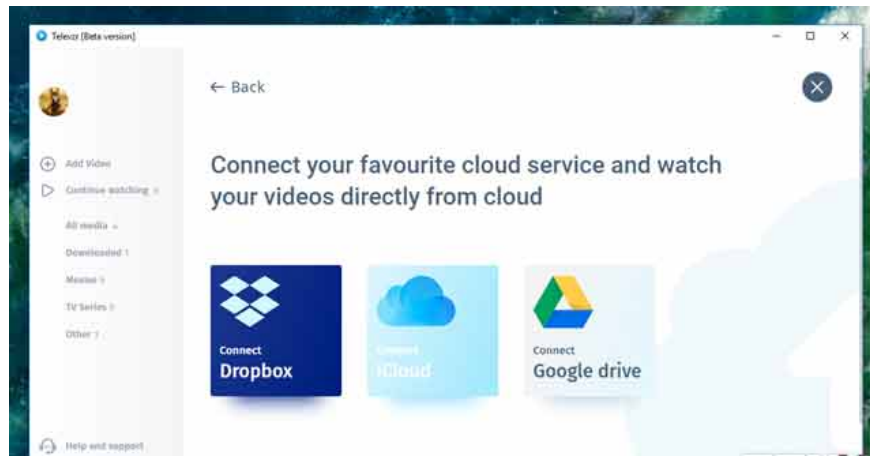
Televzr (Beta version)

Add Video
Continue watching
All media
Downloaded 1
Movies
TV Series
Other

Help and support

← Back

Connect your favourite cloud service and watch your videos directly from cloud

Connect
Dropbox

Connect
iCloud

Connect
Google drive